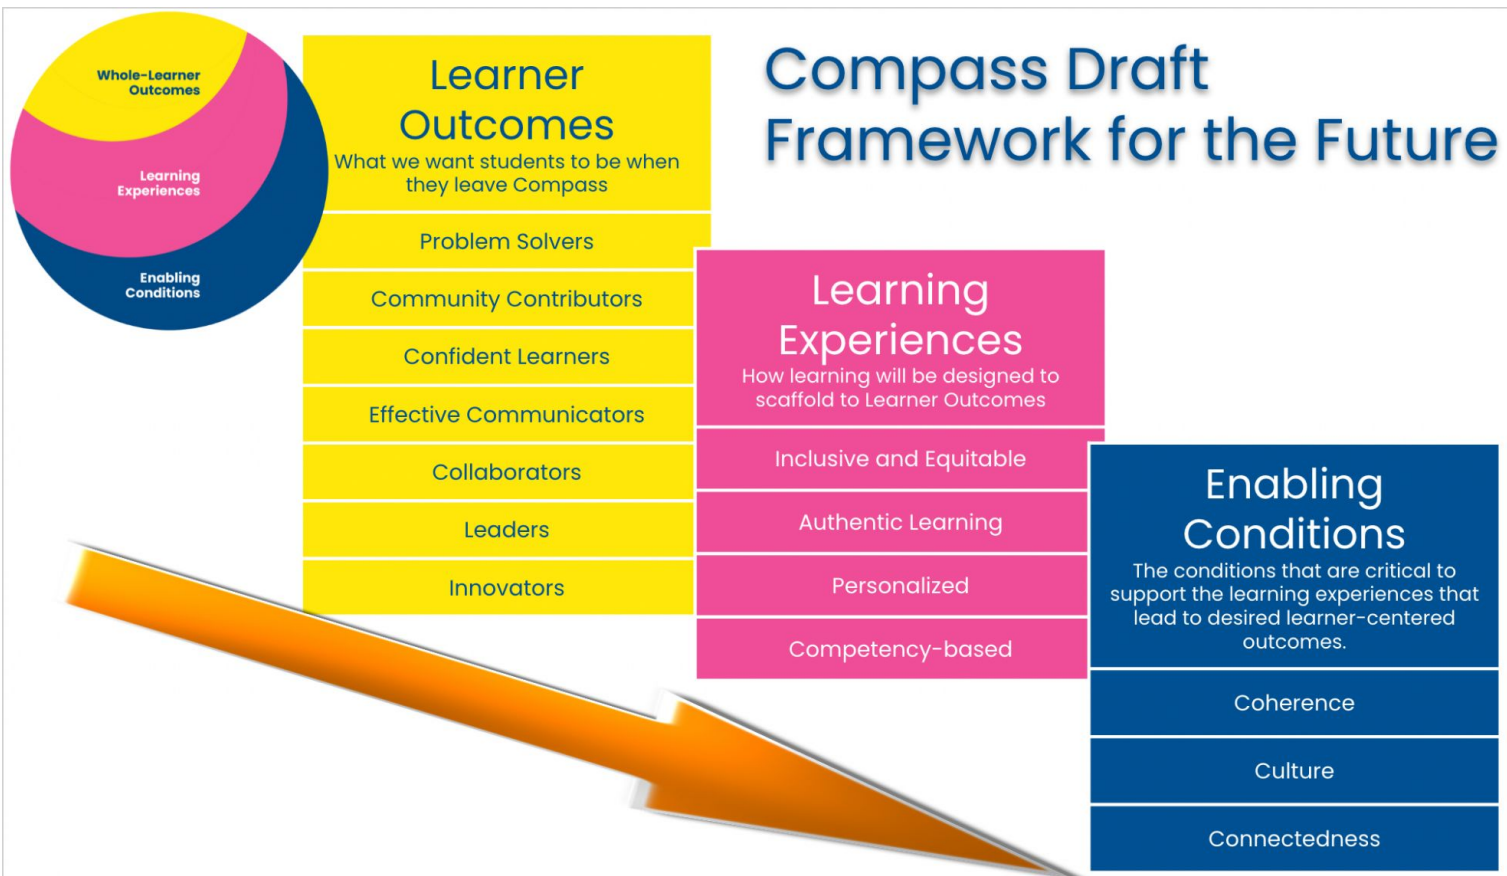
Whole-Learner Outcomes

Learning Experiences

Enabling Conditions

Learner Outcomes
What we want students to be when they leave Compass

Problem Solvers

Community Contributors

Confident Learners

Effective Communicators

Collaborators

Leaders

Innovators

Compass Draft Framework for the Future

Learning Experiences
How learning will be designed to scaffold to Learner Outcomes

Inclusive and Equitable

Authentic Learning

Personalized

Competency-based

Enabling Conditions
The conditions that are critical to support the learning experiences that lead to desired learner-centered outcomes.

Coherence

Culture

Connectedness